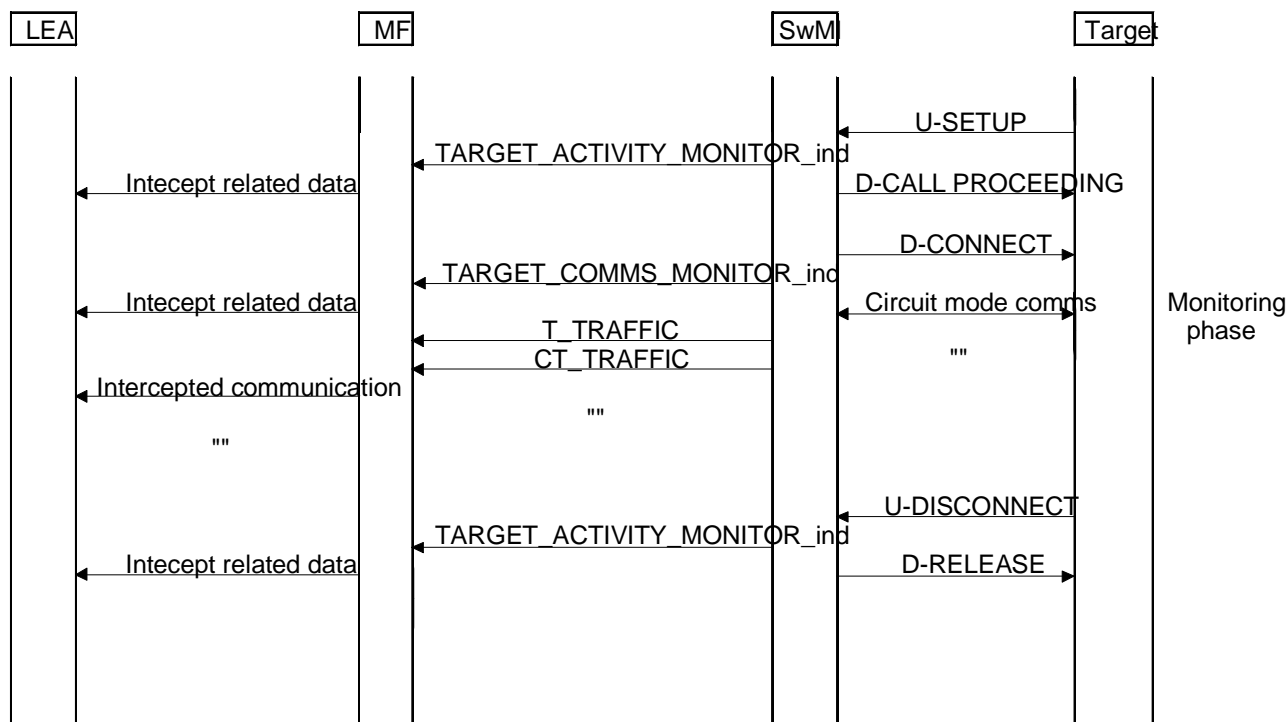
LEA MF SwMI Target

U-SETUP
TARGET_ACTIVITY_MONITOR_ind
Intecept related data
D-CALL PROCEEDING
D-CONNECT
TARGET_COMMS_MONITOR_ind
Intecept related data
Circuit mode comms
Monitoring phase
T_TRAFFIC
CT_TRAFFIC
""
Intercepted communication
""
""
U-DISCONNECT
TARGET_ACTIVITY_MONITOR_ind
Intecept related data
D-RELEASE